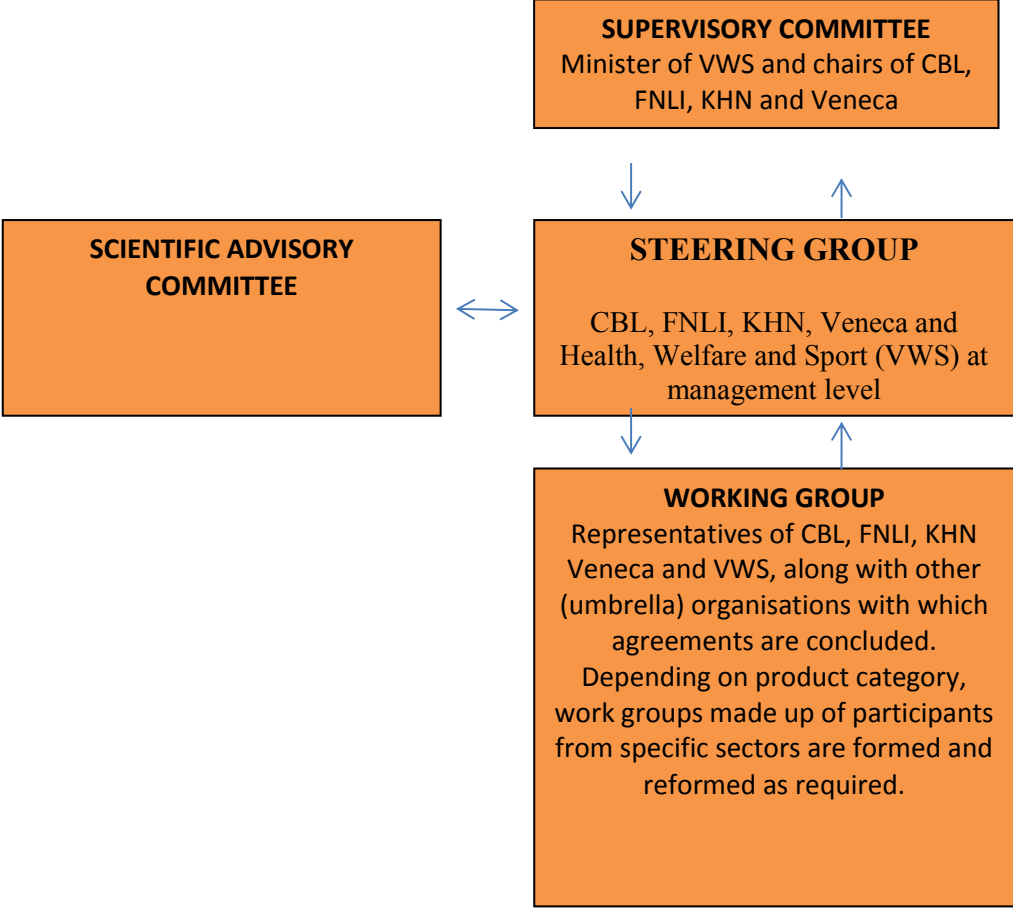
SUPERVISORY COMMITTEE
Minister of VWS and chairs of CBL, FNLI, KHN and Veneca

SCIENTIFIC ADVISORY COMMITTEE

STEERING GROUP

CBL, FNLI, KHN, Veneca and Health, Welfare and Sport (VWS) at management level

WORKING GROUP
Representatives of CBL, FNLI, KHN Veneca and VWS, along with other (umbrella) organisations with which agreements are concluded. Depending on product category, work groups made up of participants from specific sectors are formed and reformed as required.